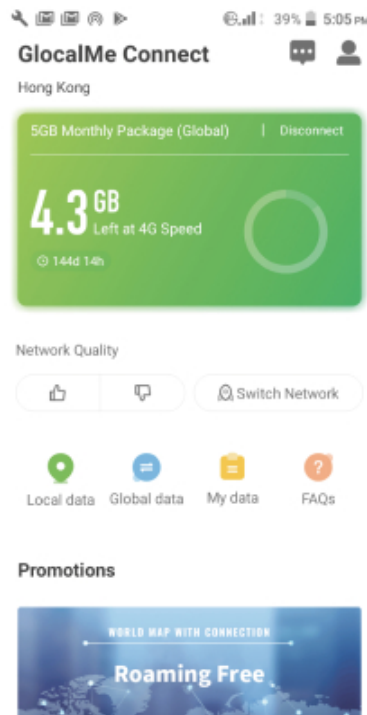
39% 5:05 PM

GlocalMe Connect

Hong Kong

5GB Monthly Package (Global) | Disconnect

4.3 GB
Left at 4G Speed

144d 14h

Network Quality

Switch Network

Local data Global data My data FAQs

Promotions

WORLD MAP WITH CONNECTION
Roaming Free